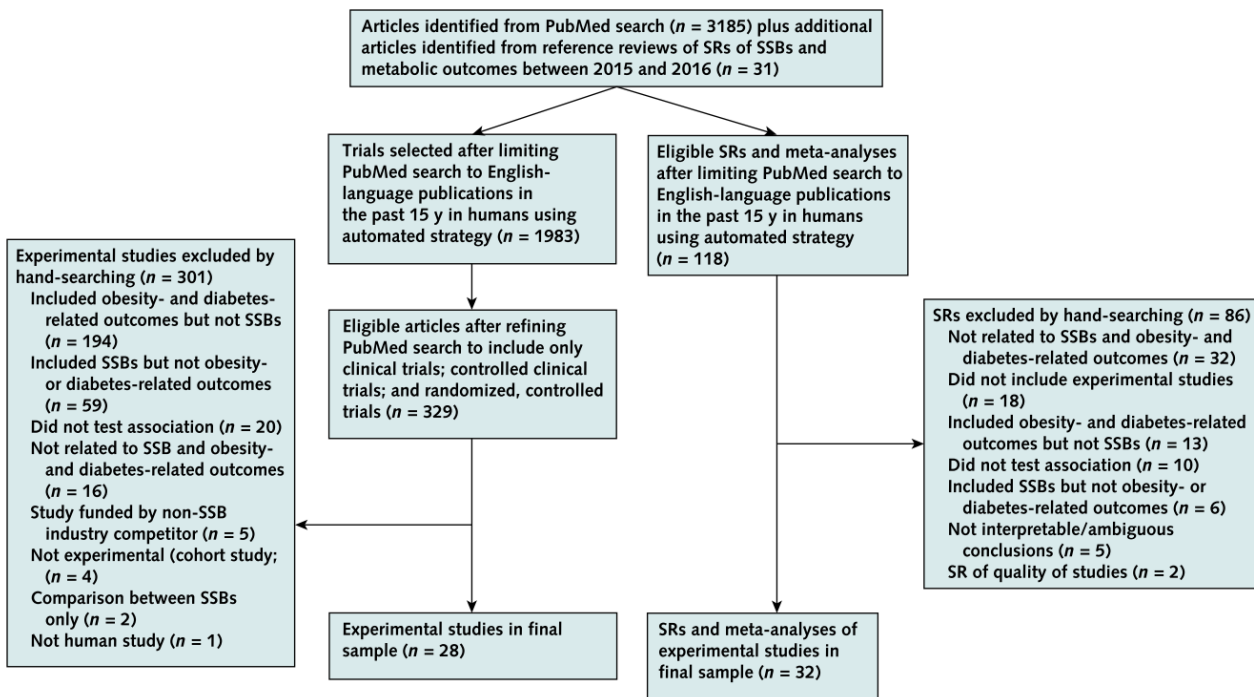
Articles identified from PubMed search ($n$ = 3185) plus additional articles identified from reference reviews of SRs of SSBs and metabolic outcomes between 2015 and 2016 ($n$ = 31)

Trials selected after limiting PubMed search to English-language publications in the past 15 y in humans using automated strategy ($n$ = 1983)

Eligible SRs and meta-analyses after limiting PubMed search to English-language publications in the past 15 y in humans using automated strategy ($n$ = 118)

Experimental studies excluded by hand-searching ($n$ = 301)
Included obesity- and diabetes-related outcomes but not SSBs ($n$ = 194)
Included SSBs but not obesity- or diabetes-related outcomes ($n$ = 59)
Did not test association ($n$ = 20)
Not related to SSB and obesity- and diabetes-related outcomes ($n$ = 16)
Study funded by non-SSB industry competitor ($n$ = 5)
Not experimental (cohort study; ($n$ = 4)
Comparison between SSBs only ($n$ = 2)
Not human study ($n$ = 1)

Eligible articles after refining PubMed search to include only clinical trials; controlled clinical trials; and randomized, controlled trials ($n$ = 329)

SRs excluded by hand-searching ($n$ = 86)
Not related to SSBs and obesity- and diabetes-related outcomes ($n$ = 32)
Did not include experimental studies ($n$ = 18)
Included obesity- and diabetes-related outcomes but not SSBs ($n$ = 13)
Did not test association ($n$ = 10)
Included SSBs but not obesity- or diabetes-related outcomes ($n$ = 6)
Not interpretable/ambiguous conclusions ($n$ = 5)
SR of quality of studies ($n$ = 2)

Experimental studies in final sample ($n$ = 28)

SRs and meta-analyses of experimental studies in final sample ($n$ = 32)